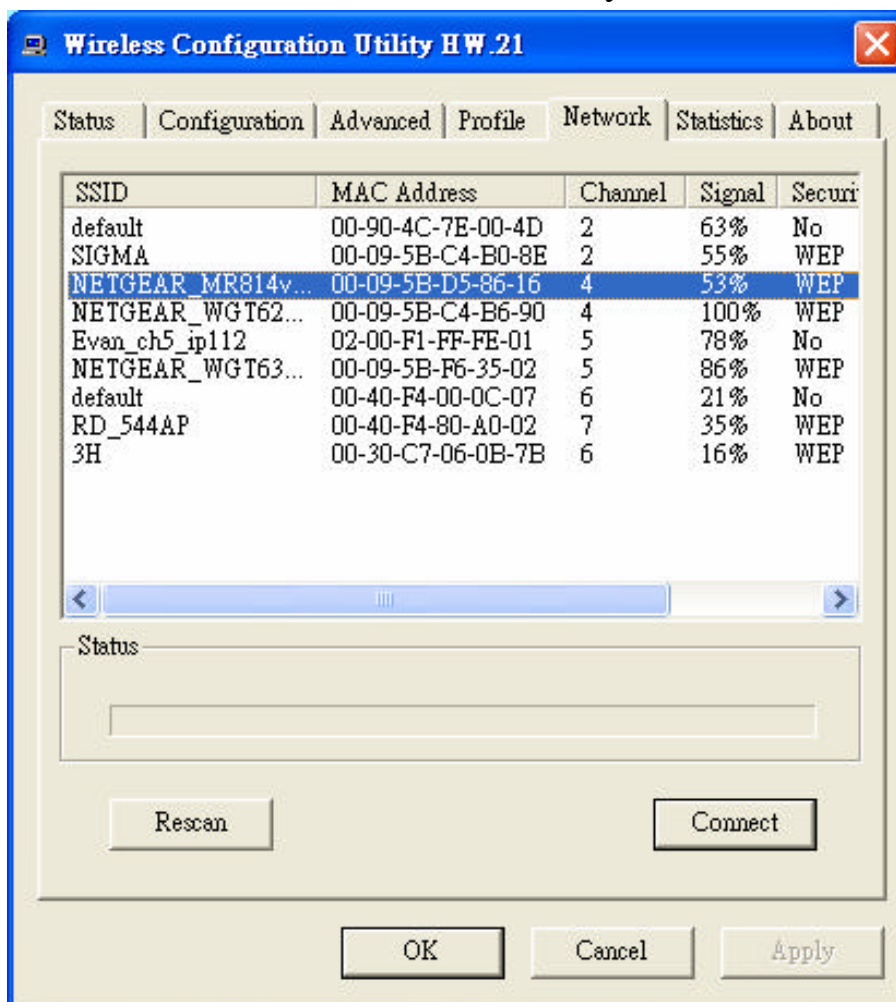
Wireless Configuration Utility HW.21

Status | Configuration | Advanced | Profile | Network | Statistics | About

| SSID | MAC Address | Channel | Signal | Securi |
|---|---|---|---|---|
| default | 00-90-4C-7E-00-4D | 2 | 63% | No |
| SIGMA | 00-09-5B-C4-B0-8E | 2 | 55% | WEP |
| NETGEAR_MR814v... | 00-09-5B-D5-86-16 | 4 | 53% | WEP |
| NETGEAR_WGT62... | 00-09-5B-C4-B6-90 | 4 | 100% | WEP |
| Evan_ch5_ip112 | 02-00-F1-FF-FE-01 | 5 | 78% | No |
| NETGEAR_WGT63... | 00-09-5B-F6-35-02 | 5 | 86% | WEP |
| default | 00-40-F4-00-0C-07 | 6 | 21% | No |
| RD_544AP | 00-40-F4-80-A0-02 | 7 | 35% | WEP |
| 3H | 00-30-C7-06-0B-7B | 6 | 16% | WEP |

Status

Rescan

Connect

OK

Cancel

Apply